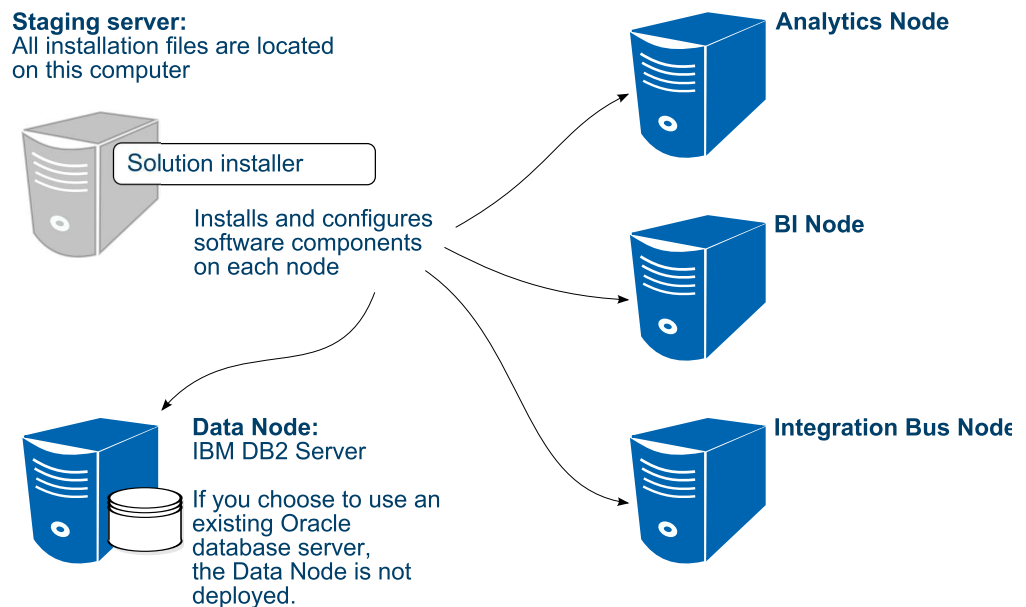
**Staging server:**
All installation files are located on this computer

Solution installer

Installs and configures software components on each node

**Analytics Node**

**BI Node**

**Integration Bus Node**

**Data Node:**
IBM DB2 Server

If you choose to use an existing Oracle database server, the Data Node is not deployed.